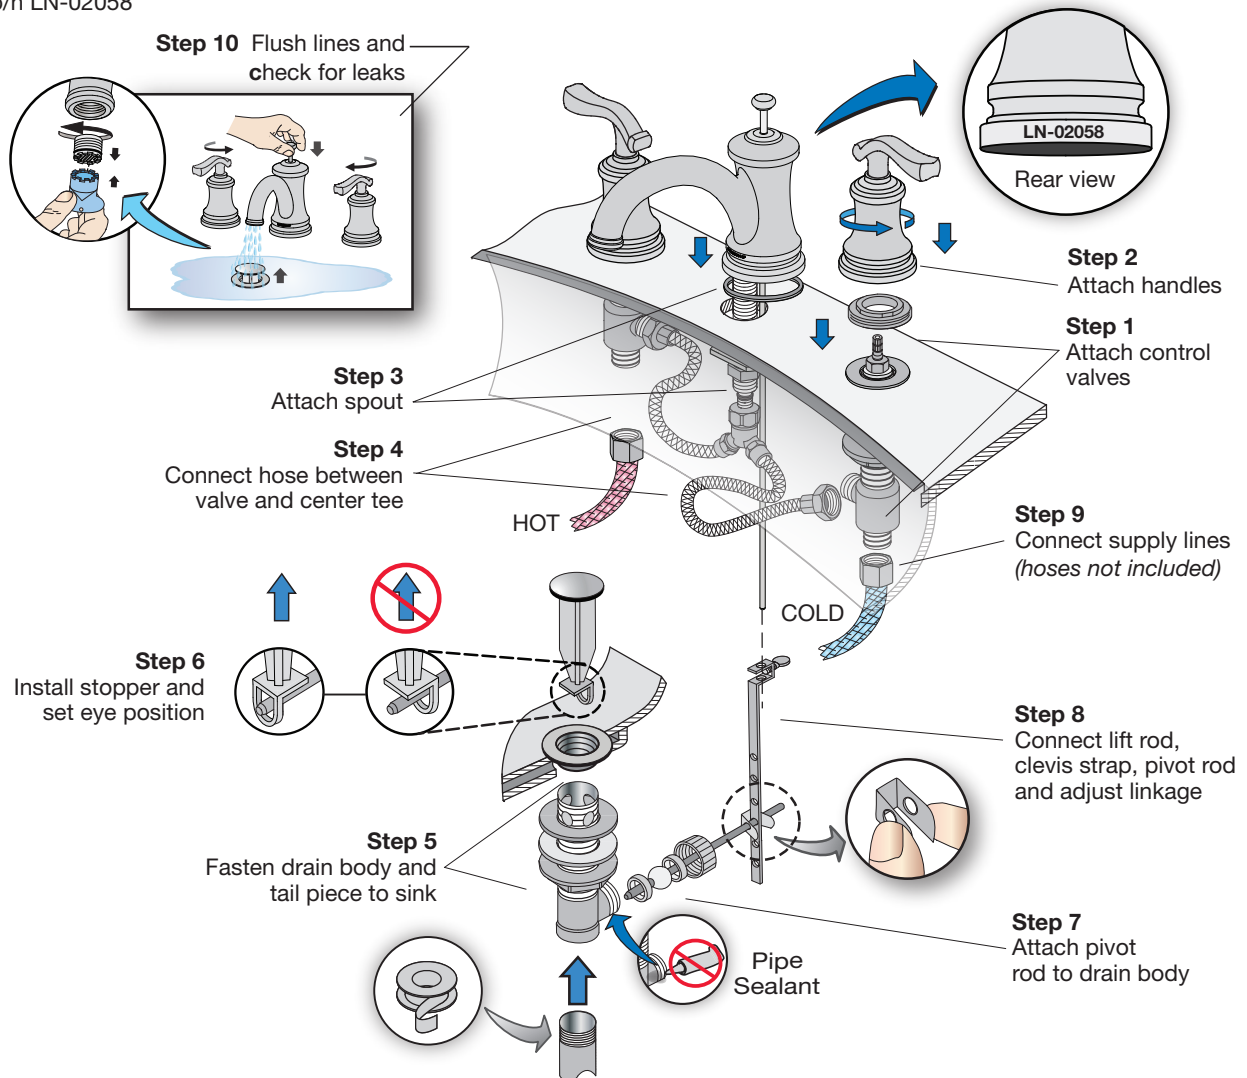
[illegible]/n LN-02058

Step 10 Flush lines and check for leaks

LN-02058

Rear view

Step 2
Attach handles

Step 1
Attach control valves

Step 3
Attach spout

Step 4
Connect hose between valve and center tee

HOT

Step 9
Connect supply lines
(hoses not included)

COLD

Step 6
Install stopper and set eye position

Step 8
Connect lift rod, clevis strap, pivot rod and adjust linkage

Step 5
Fasten drain body and tail piece to sink

Step 7
Attach pivot rod to drain body

Pipe Sealant